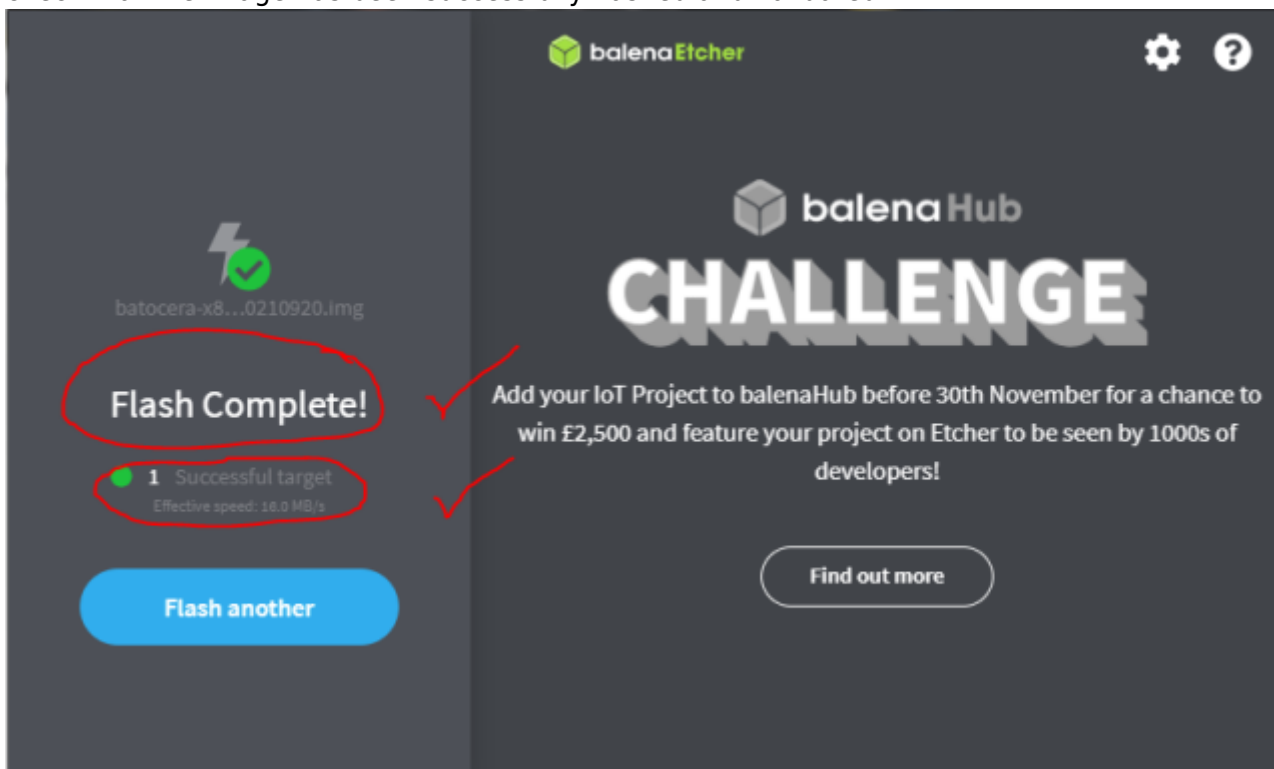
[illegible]

balenaEtcher

batocera-x8...0210920.img

Flash Complete!

1 Successful target

Effective speed: 16.0 MB/s

Flash another

balena Hub

CHALLENGE

Add your IoT Project to balenaHub before 30th November for a chance to win £2,500 and feature your project on Etcher to be seen by 1000s of developers!

Find out more